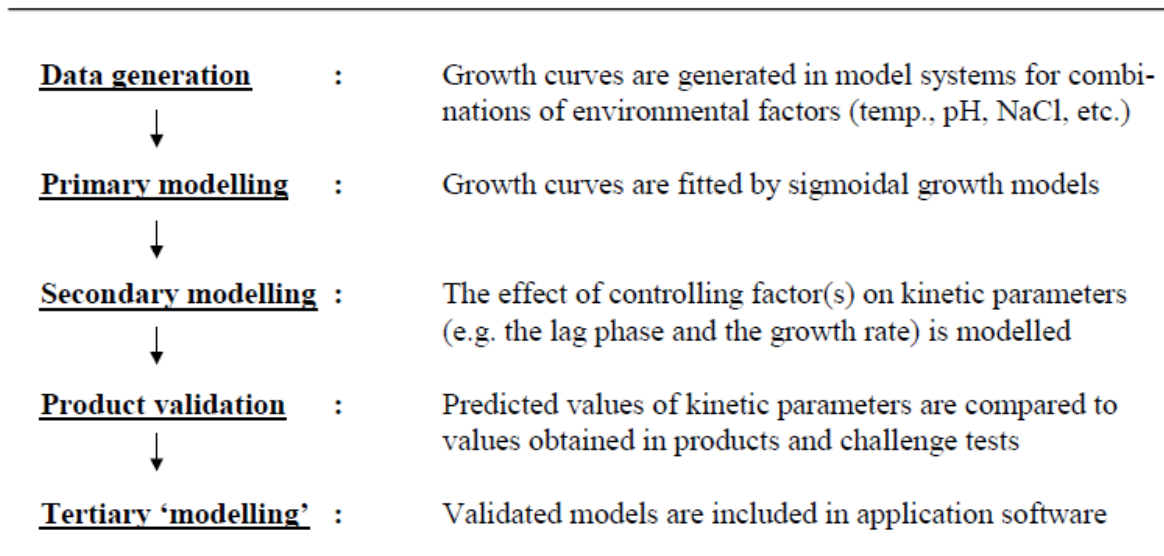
Data generation : Growth curves are generated in model systems for combinations of environmental factors (temp., pH, NaCl, etc.)

Primary modelling : Growth curves are fitted by sigmoidal growth models

Secondary modelling : The effect of controlling factor(s) on kinetic parameters (e.g. the lag phase and the growth rate) is modelled

Product validation : Predicted values of kinetic parameters are compared to values obtained in products and challenge tests

Tertiary 'modelling' : Validated models are included in application software